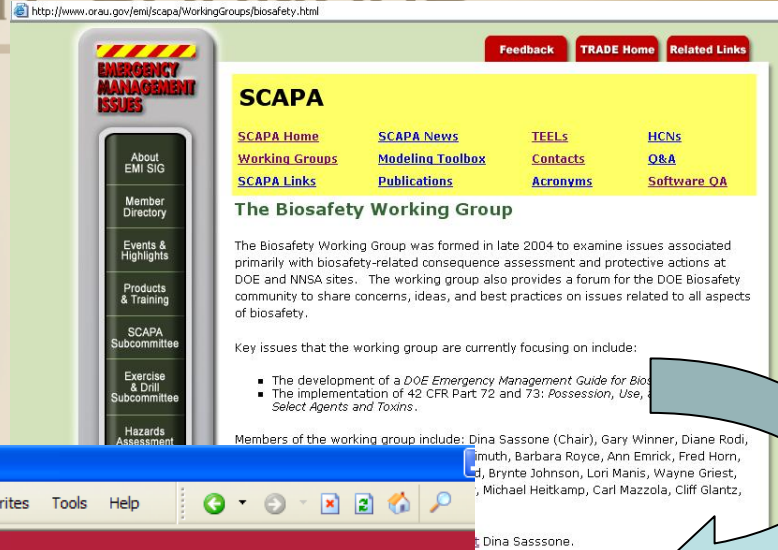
http://www.orau.gov/emi/scapa/WorkingGroups/biosafety.html

Feedback
TRADE Home
Related Links

EMERGENCY MANAGEMENT ISSUES

About EMI SIG
Member Directory
Events & Highlights
Products & Training
SCAPA Subcommittee
Exercise & Drill Subcommittee
Hazards Assessment

SCAPA

| SCAPA Home | SCAPA News | TEELs | HCNs |
|---|---|---|---|
| Working Groups | Modeling Toolbox | Contacts | Q&A |
| SCAPA Links | Publications | Acronyms | Software QA |

The Biosafety Working Group

The Biosafety Working Group was formed in late 2004 to examine issues associated primarily with biosafety-related consequence assessment and protective actions at DOE and NNSA sites. The working group also provides a forum for the DOE Biosafety community to share concerns, ideas, and best practices on issues related to all aspects of biosafety.

Key issues that the working group are currently focusing on include:

- The development of a DOE Emergency Management Guide for Bios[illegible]
- The implementation of 42 CFR Part 72 and 73: Possession, Use, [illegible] Select Agents and Toxins.

Members of the working group include: Dina Sassone (Chair), Gary Winner, Diane Rodi, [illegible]imuth, Barbara Royce, Ann Emrick, Fred Horn, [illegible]d, Brynte Johnson, Lori Manis, Wayne Griest, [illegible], Michael Heitkamp, Carl Mazzola, Cliff Glantz,

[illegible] Dina Sasssone.

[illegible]rites Tools Help